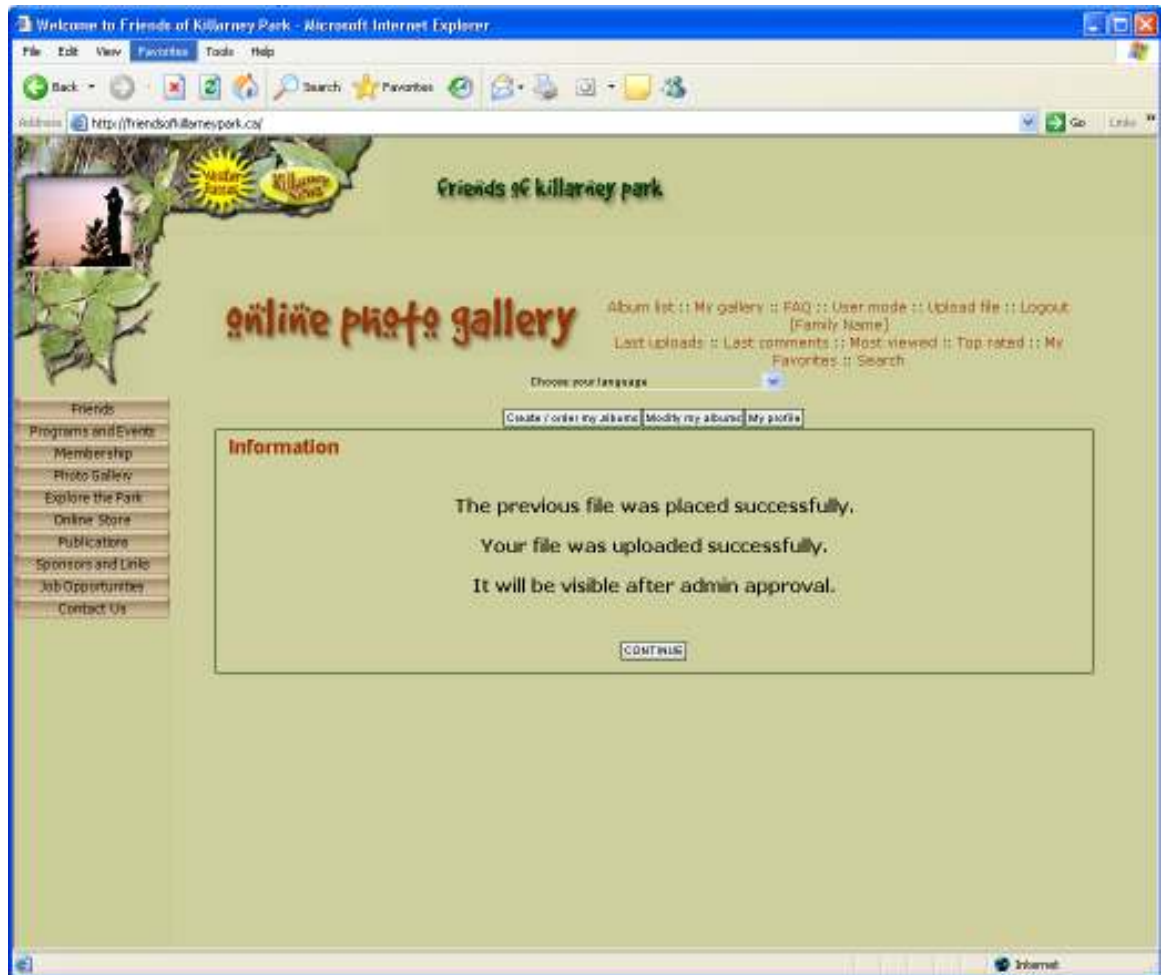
Welcome to Friends of Killarney Park - Microsoft Internet Explorer

File Edit View Favorites Tools Help

Back Search Favorites

Address http://friendsofkillarneypark.ca/ Go Links

Visitor Passes Killarney News

Friends of killarney park

online photo gallery

Album list :: My gallery :: FAQ :: User mode :: Upload file :: Logout [Family Name]
Last uploads :: Last comments :: Most viewed :: Top rated :: My Favorites :: Search

Choose your language

Friends
Programs and Events
Membership
Photo Gallery
Explore the Park
Online Store
Publications
Sponsors and Links
Job Opportunities
Contact Us

Create / order my albums | Modify my albums | My profile

Information

The previous file was placed successfully.

Your file was uploaded successfully.

It will be visible after admin approval.

CONTINUE

Internet